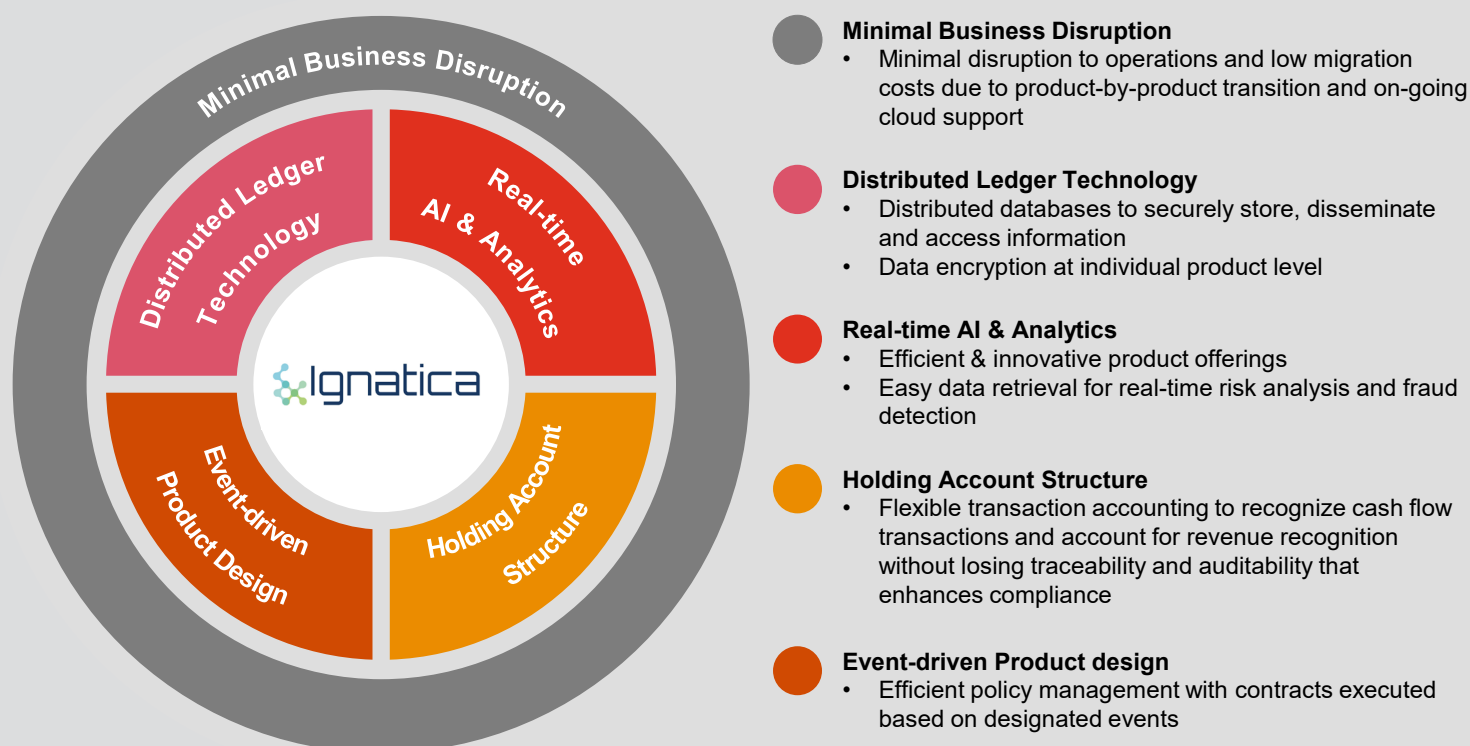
Minimal Business Disruption

Distributed Ledger Technology

Real-time AI & Analytics

Ignatica

Event-driven Product Design

Holding Account Structure

**Minimal Business Disruption**
- Minimal disruption to operations and low migration costs due to product-by-product transition and on-going cloud support

**Distributed Ledger Technology**
- Distributed databases to securely store, disseminate and access information
- Data encryption at individual product level

**Real-time AI & Analytics**
- Efficient & innovative product offerings
- Easy data retrieval for real-time risk analysis and fraud detection

**Holding Account Structure**
- Flexible transaction accounting to recognize cash flow transactions and account for revenue recognition without losing traceability and auditability that enhances compliance

**Event-driven Product design**
- Efficient policy management with contracts executed based on designated events